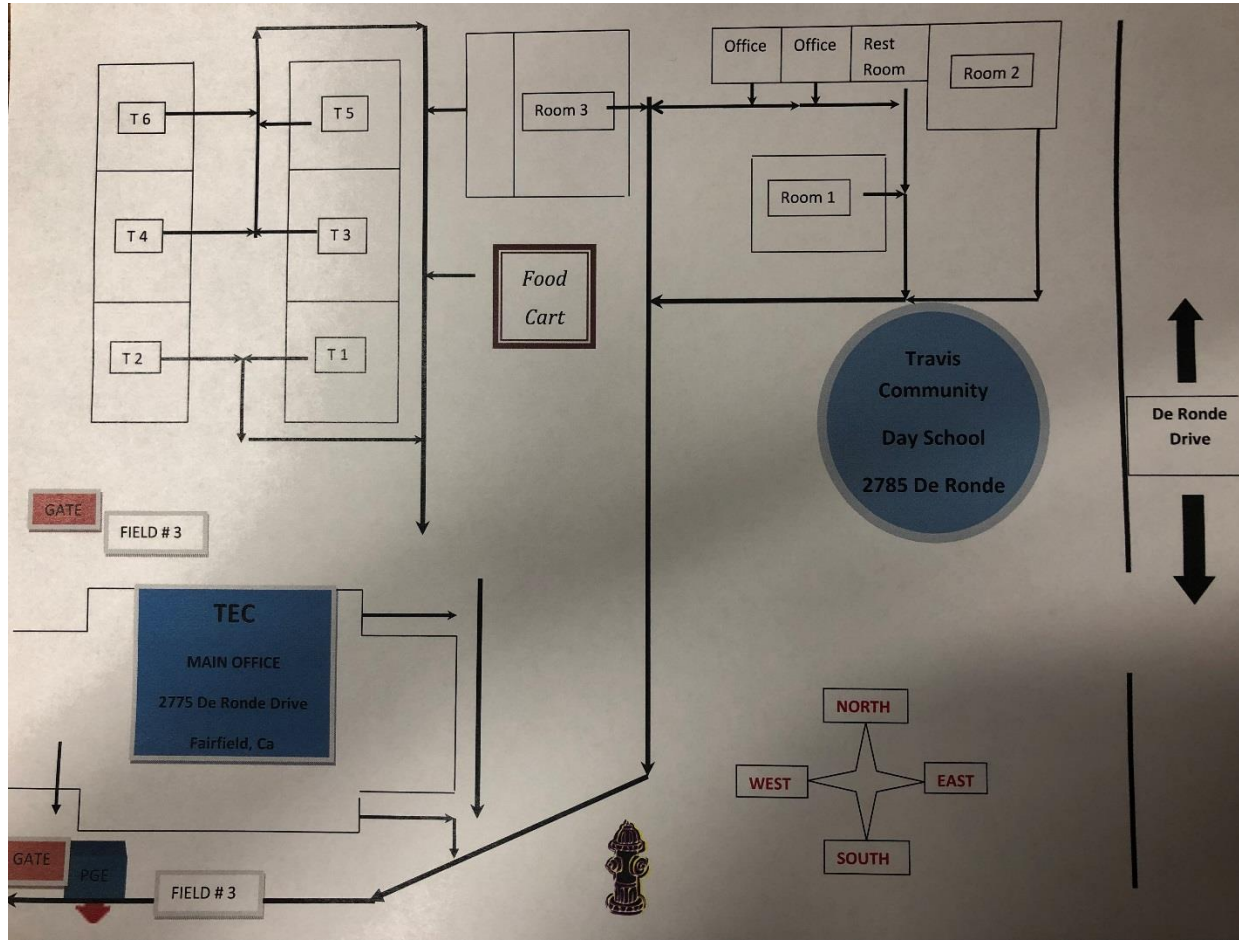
T 6
T 5
T 4
T 3
T 2
T 1
Room 3
Office
Office
Rest Room
Room 2
Room 1
Food Cart
Travis Community Day School 2785 De Ronde
De Ronde Drive
GATE
FIELD # 3
TEC
MAIN OFFICE
2775 De Ronde Drive
Fairfield, Ca
NORTH
WEST
EAST
SOUTH
GATE
PGE
FIELD # 3